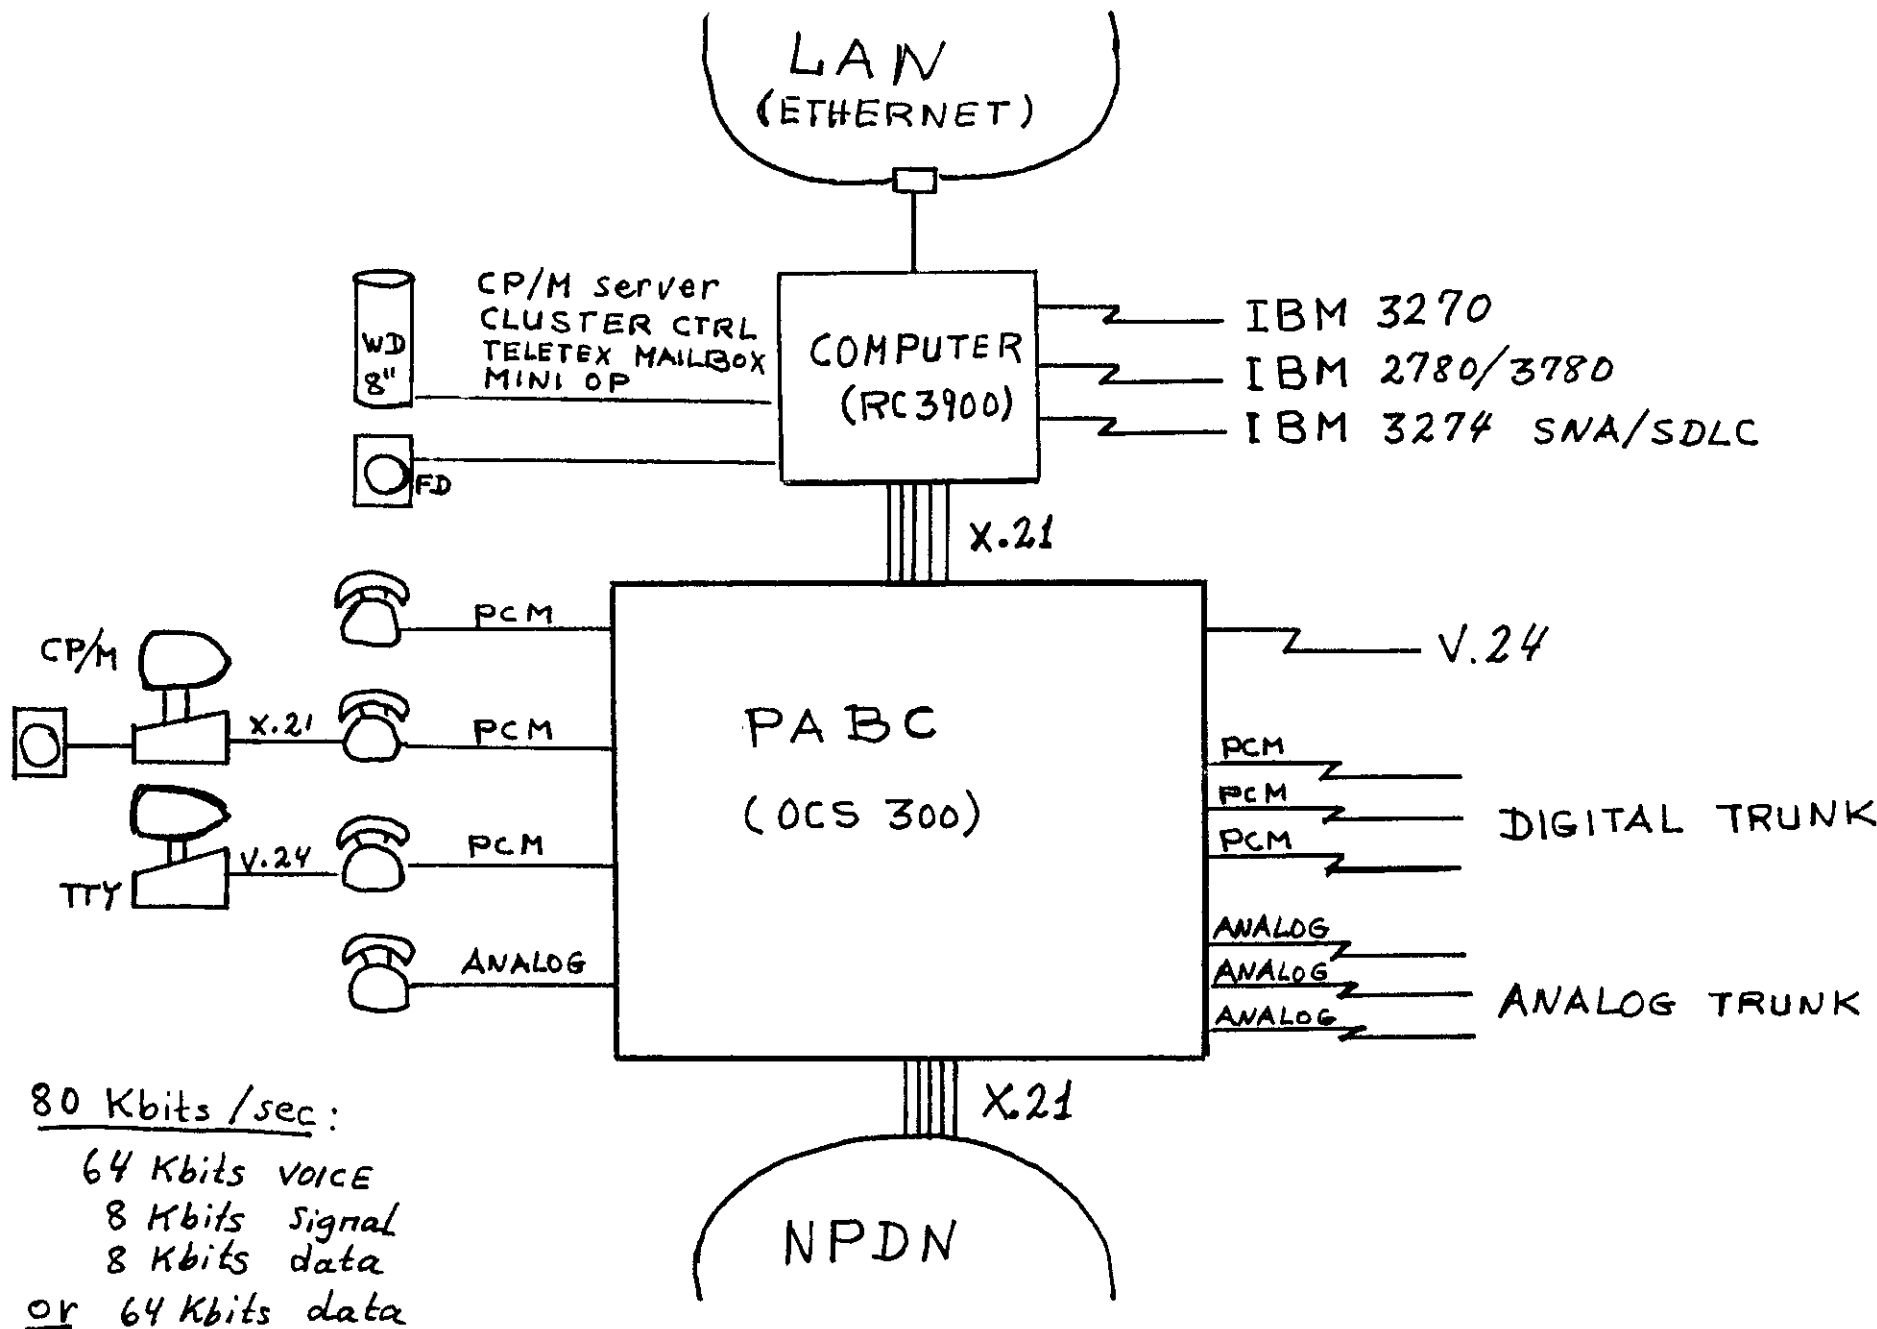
LAN
(ETHERNET)

CP/M server
CLUSTER CTRL
TELETEX MAILBOX
MINI OP

WD
8"

FD

COMPUTER
(RC3900)

IBM 3270
IBM 2780/3780
IBM 3274 SNA/SDLC

X.21

PCM
CP/M
X.21
PCM
TTY
V.24
PCM
ANALOG

PABC
(OCS 300)

V.24

PCM
PCM
PCM
DIGITAL TRUNK

ANALOG
ANALOG
ANALOG
ANALOG TRUNK

X.21

NPDN

80 Kbits/sec:
64 Kbits VOICE
8 Kbits Signal
8 Kbits data
or 64 Kbits data